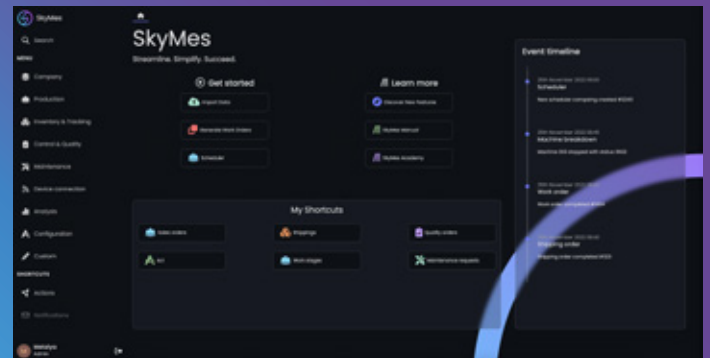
SkyMes

Search

MENU

Company

Production

Inventory & Tracking

Control & Quality

Maintenance

Device connection

Analysis

Configuration

Custom

SHORTCUTS

Actions

Notifications

SkyMes

Streamline. Simplify. Succeed.

Get started

Import Data

Generate Work Orders

Scheduler

Learn more

Discover New Features

SkyMes Manual

SkyMes Academy

My Shortcuts

Sales orders

Shippings

Quality orders

BOM

Work stages

Maintenance requests

Event timeline

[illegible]

Scheduler

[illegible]

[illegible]

Machine breakdown

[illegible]

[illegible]

Work order

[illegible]

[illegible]

Shipping order

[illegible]